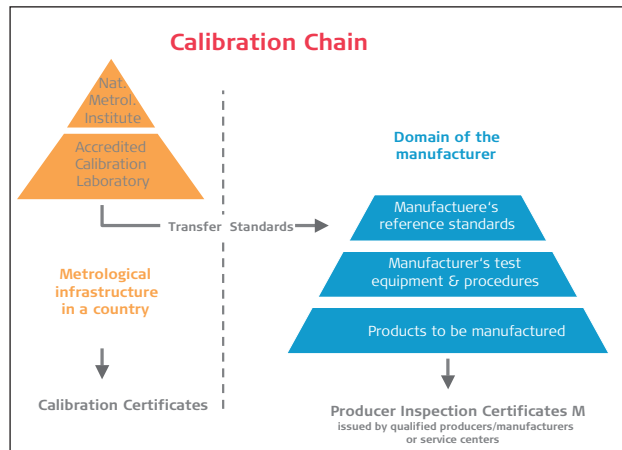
Calibration Chain

Nat. Metrol. Institute

Accredited Calibration Laboratory

Transfer Standards

Metrological infrastructure in a country

Calibration Certificates

Domain of the manufacturer

Manufactuere's reference standards

Manufacturer's test equipment & procedures

Products to be manufactured

Producer Inspection Certificates M
issued by qualified producers/manufacturers or service centers